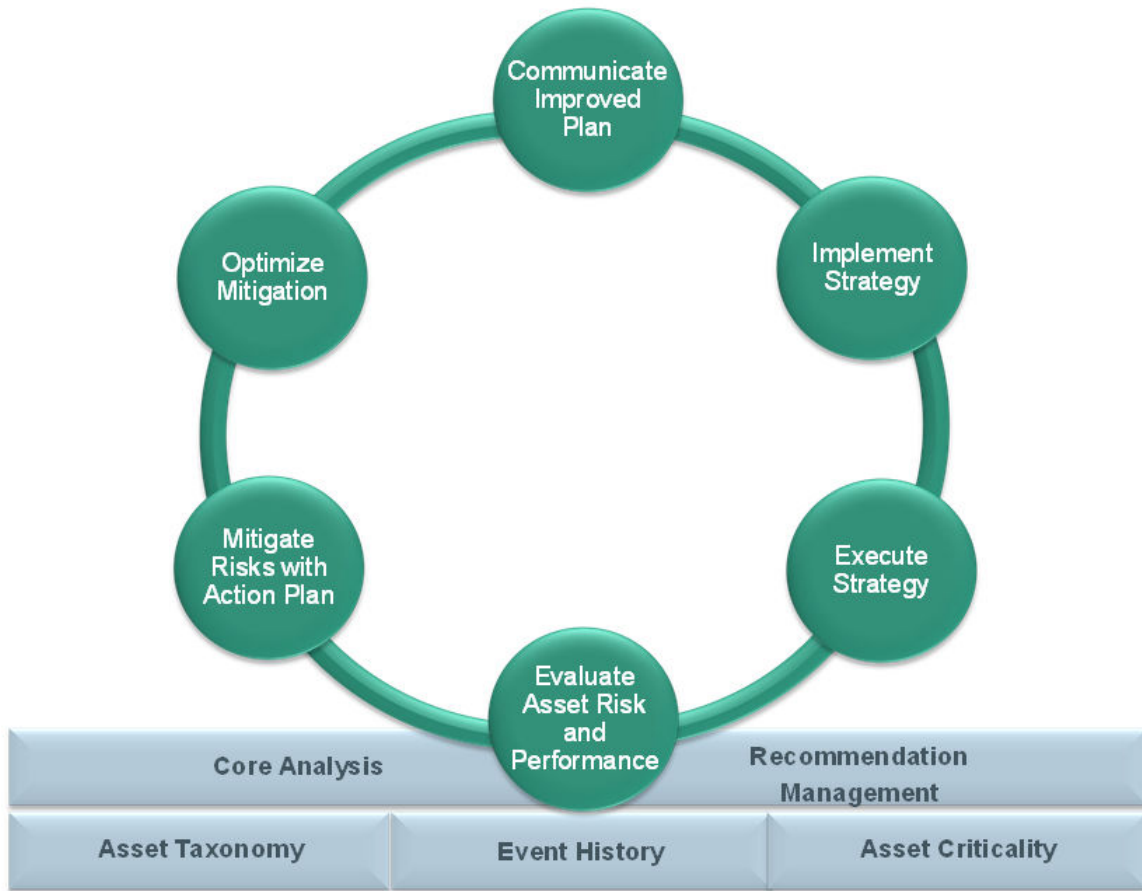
Communicate Improved Plan

Implement Strategy

Execute Strategy

Evaluate Asset Risk and Performance

Mitigate Risks with Action Plan

Optimize Mitigation

Core Analysis

Recommendation Management

Asset Taxonomy

Event History

Asset Criticality